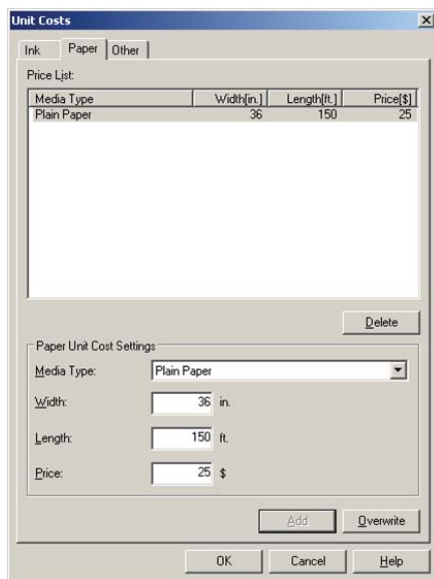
Unit Costs

Ink | Paper | Other

Price List:

| Media Type | Width[in.] | Length[ft.] | Price[$] |
|---|---|---|---|
| Plain Paper | 36 | 150 | 25 |

Delete

Paper Unit Cost Settings

Media Type: Plain Paper

Width: 36 in.

Length: 150 ft.

Price: 25 $

Add

Overwrite

OK

Cancel

Help